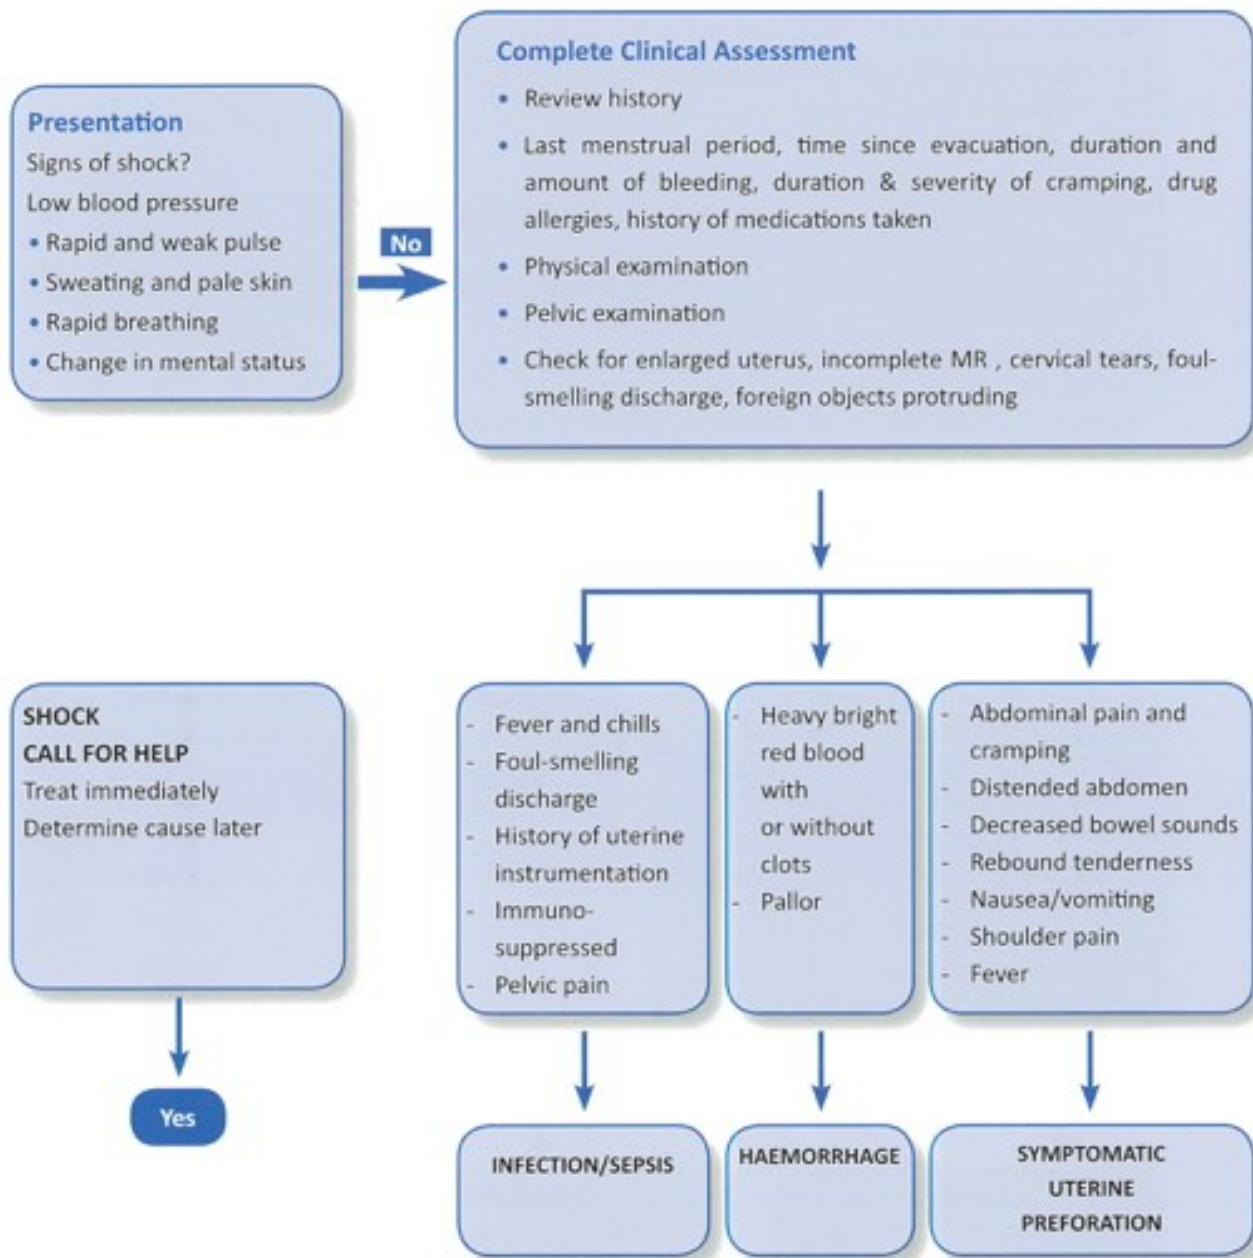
Presentation
Signs of shock?
Low blood pressure
• Rapid and weak pulse
• Sweating and pale skin
• Rapid breathing
• Change in mental status

No

Complete Clinical Assessment
• Review history
• Last menstrual period, time since evacuation, duration and amount of bleeding, duration & severity of cramping, drug allergies, history of medications taken
• Physical examination
• Pelvic examination
• Check for enlarged uterus, incomplete MR , cervical tears, foul-smelling discharge, foreign objects protruding

SHOCK
CALL FOR HELP
Treat immediately
Determine cause later

Yes

- Fever and chills
- Foul-smelling discharge
- History of uterine instrumentation
- Immunosuppressed
- Pelvic pain

- Heavy bright red blood with or without clots
- Pallor

- Abdominal pain and cramping
- Distended abdomen
- Decreased bowel sounds
- Rebound tenderness
- Nausea/vomiting
- Shoulder pain
- Fever

INFECTION/SEPSIS

HAEMORRHAGE

SYMPTOMATIC UTERINE PREFORATION